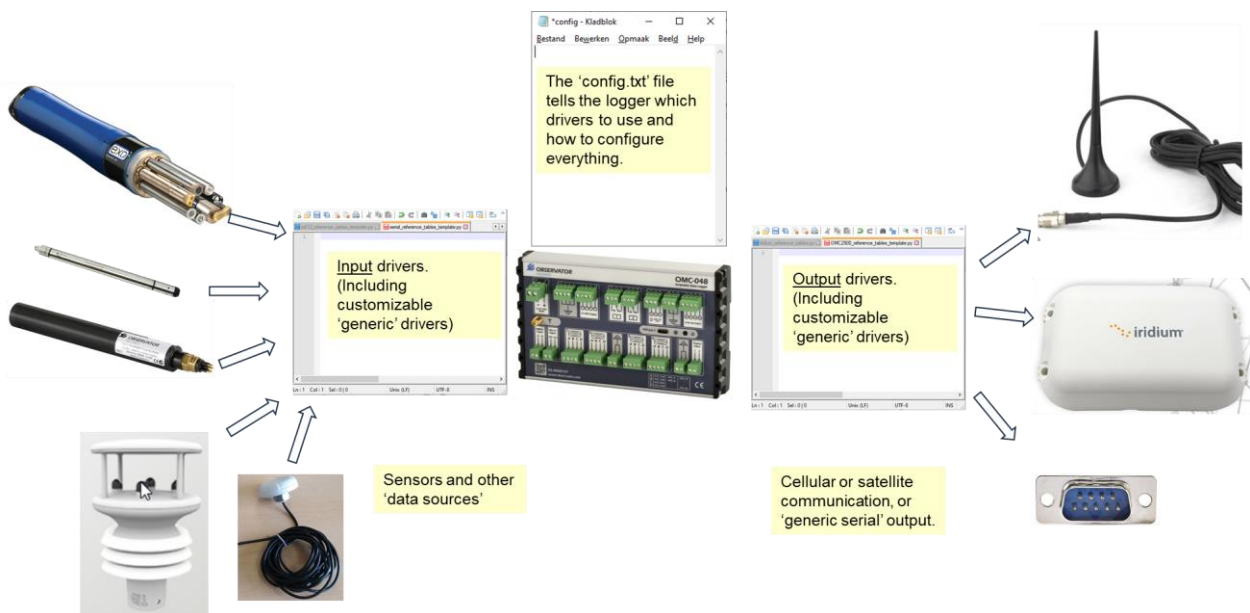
*config - Kladblok

Bestand Bewerken Opmaak Beeld Help

The 'config.txt' file tells the logger which drivers to use and how to configure everything.

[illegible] serial_reference_tables_template.py

Input drivers. (Including customizable 'generic' drivers)

Ln : 1 Col : 1 Sel : 0 | 0 Unix (LF) UTF-8 INS

OBSERVATOR

OMC-048

CE

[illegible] OMC2500_reference_tables_template.py

Output drivers. (Including customizable 'generic' drivers)

Ln : 1 Col : 1 Sel : 0 | 0 Unix (LF) UTF-8 INS

iridium

Sensors and other 'data sources'

Cellular or satellite communication, or 'generic serial' output.